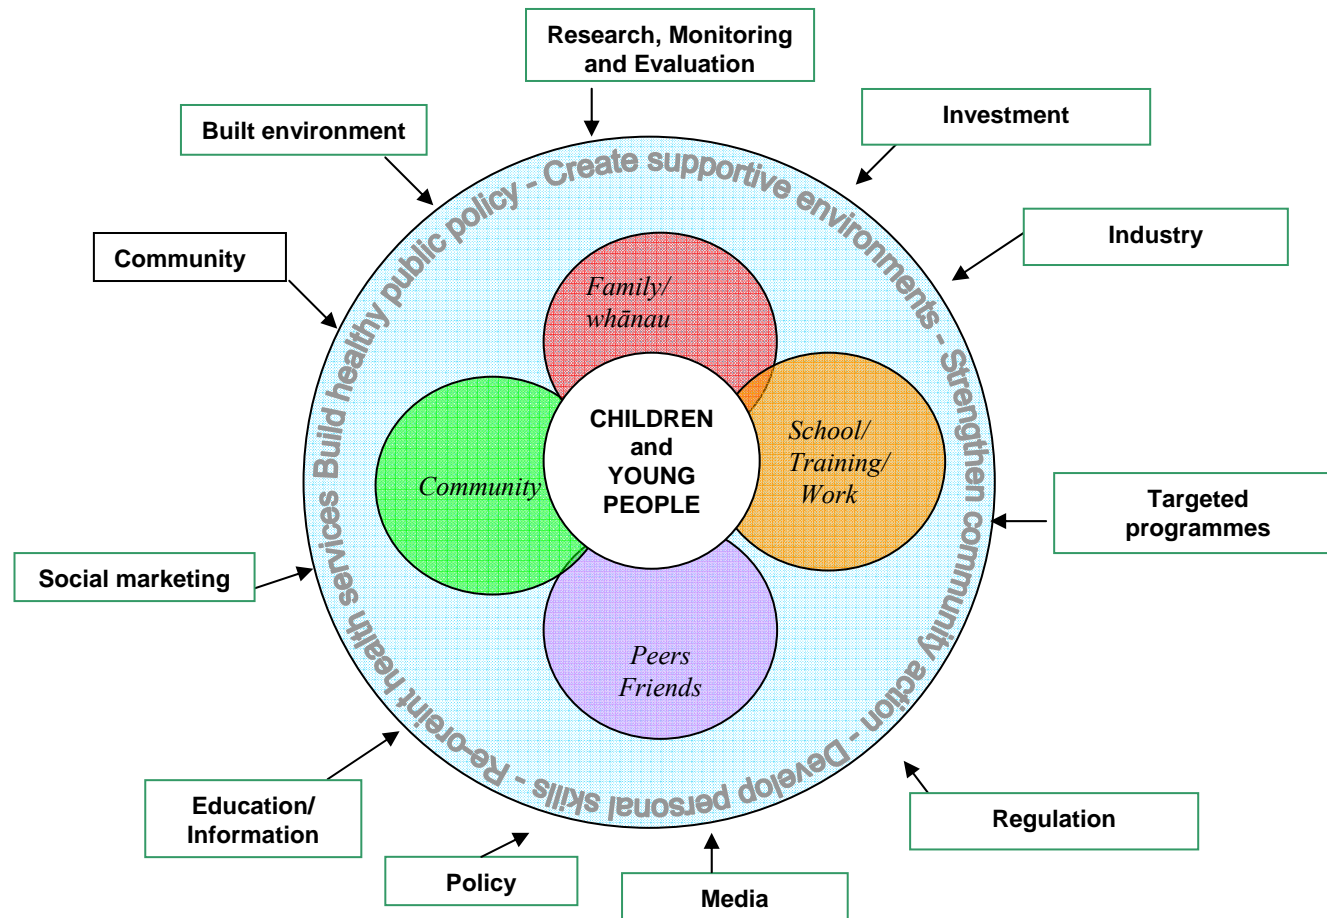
Research, Monitoring and Evaluation

Built environment

Investment

Industry

Community

Build healthy public policy - Create supportive environments - Strengthen community action - Develop personal skills - Re-orient health services

Family/ whānau

CHILDREN and YOUNG PEOPLE

Community

School/ Training/ Work

Peers Friends

Targeted programmes

Social marketing

Education/ Information

Regulation

Policy

Media